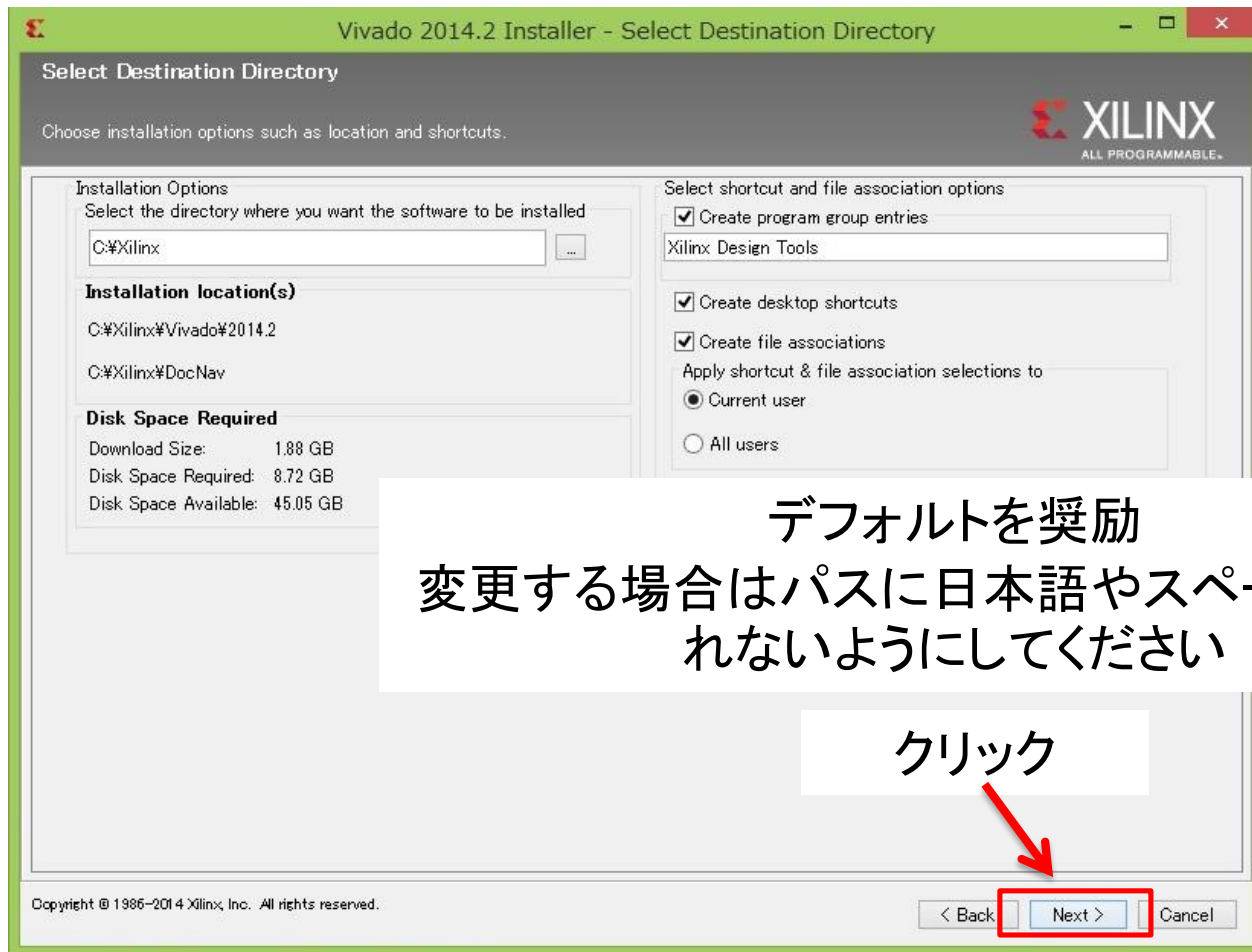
Vivado 2014.2 Installer - Select Destination Directory

Select Destination Directory

Choose installation options such as location and shortcuts.

XILINX
ALL PROGRAMMABLE.

Installation Options
Select the directory where you want the software to be installed
C:¥Xilinx
...

Installation location(s)
C:¥Xilinx¥Vivado¥2014.2
C:¥Xilinx¥DocNav

Disk Space Required
Download Size: 1.88 GB
Disk Space Required: 8.72 GB
Disk Space Available: 45.05 GB

Select shortcut and file association options
Create program group entries
Xilinx Design Tools
Create desktop shortcuts
Create file associations
Apply shortcut & file association selections to
Current user
All users

デフォルトを奨励
変更する場合はパスに日本語やスペー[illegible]
れないようにしてください

クリック

Copyright © 1986-2014 Xilinx, Inc. All rights reserved.

< Back
Next >
Cancel